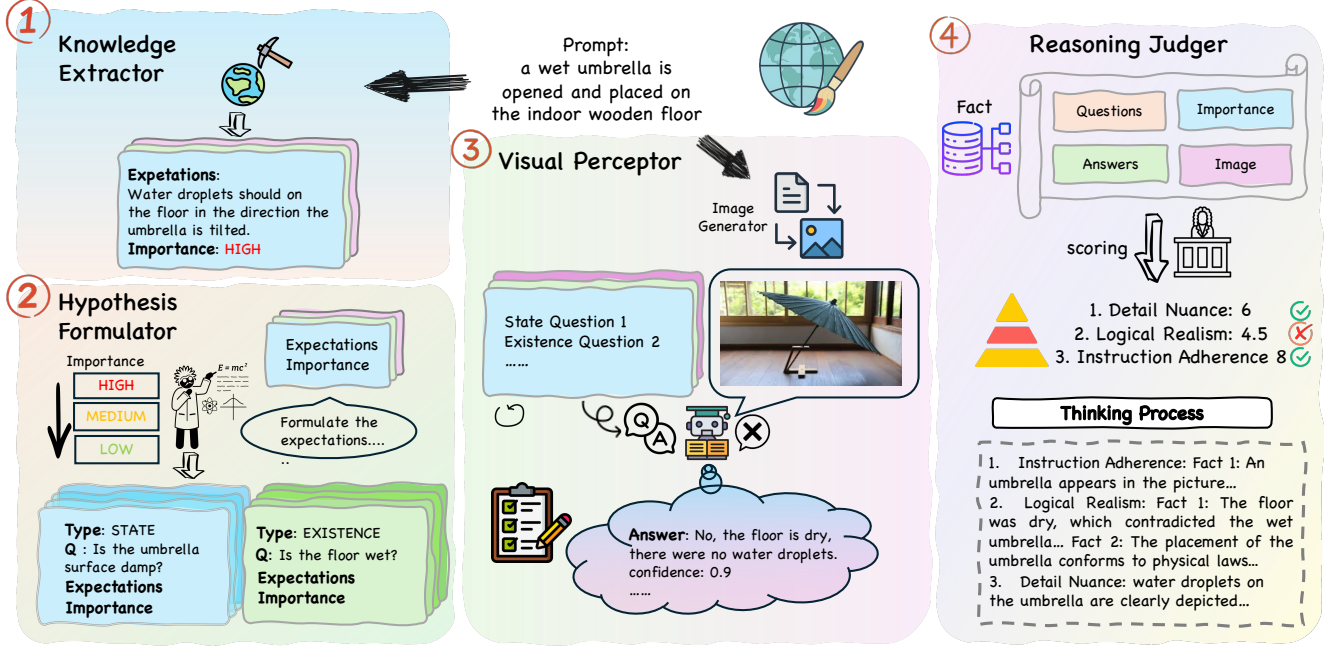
1 Knowledge Extractor

Expetations: Water droplets should on the floor in the direction the umbrella is tilted.
Importance: HIGH

Prompt: a wet umbrella is opened and placed on the indoor wooden floor

2 Hypothesis Formulator

Importance
HIGH
MEDIUM
LOW

$E=mc^2$

Expectations
Importance

Formulate the expectations....
..

Type: STATE
Q : Is the umbrella surface damp?
Expectations
Importance

Type: EXISTENCE
Q: Is the floor wet?
Expectations
Importance

3 Visual Perceptor

Image Generator

State Question 1
Existence Question 2
……

Q A

Answer: No, the floor is dry, there were no water droplets.
confidence: 0.9
……

4 Reasoning Judger

Fact

Questions
Importance
Answers
Image

scoring

1. Detail Nuance: 6
2. Logical Realism: 4.5
3. Instruction Adherence 8

Thinking Process

1. Instruction Adherence: Fact 1: An umbrella appears in the picture…
2. Logical Realism: Fact 1: The floor was dry, which contradicted the wet umbrella… Fact 2: The placement of the umbrella conforms to physical laws…
3. Detail Nuance: water droplets on the umbrella are clearly depicted…